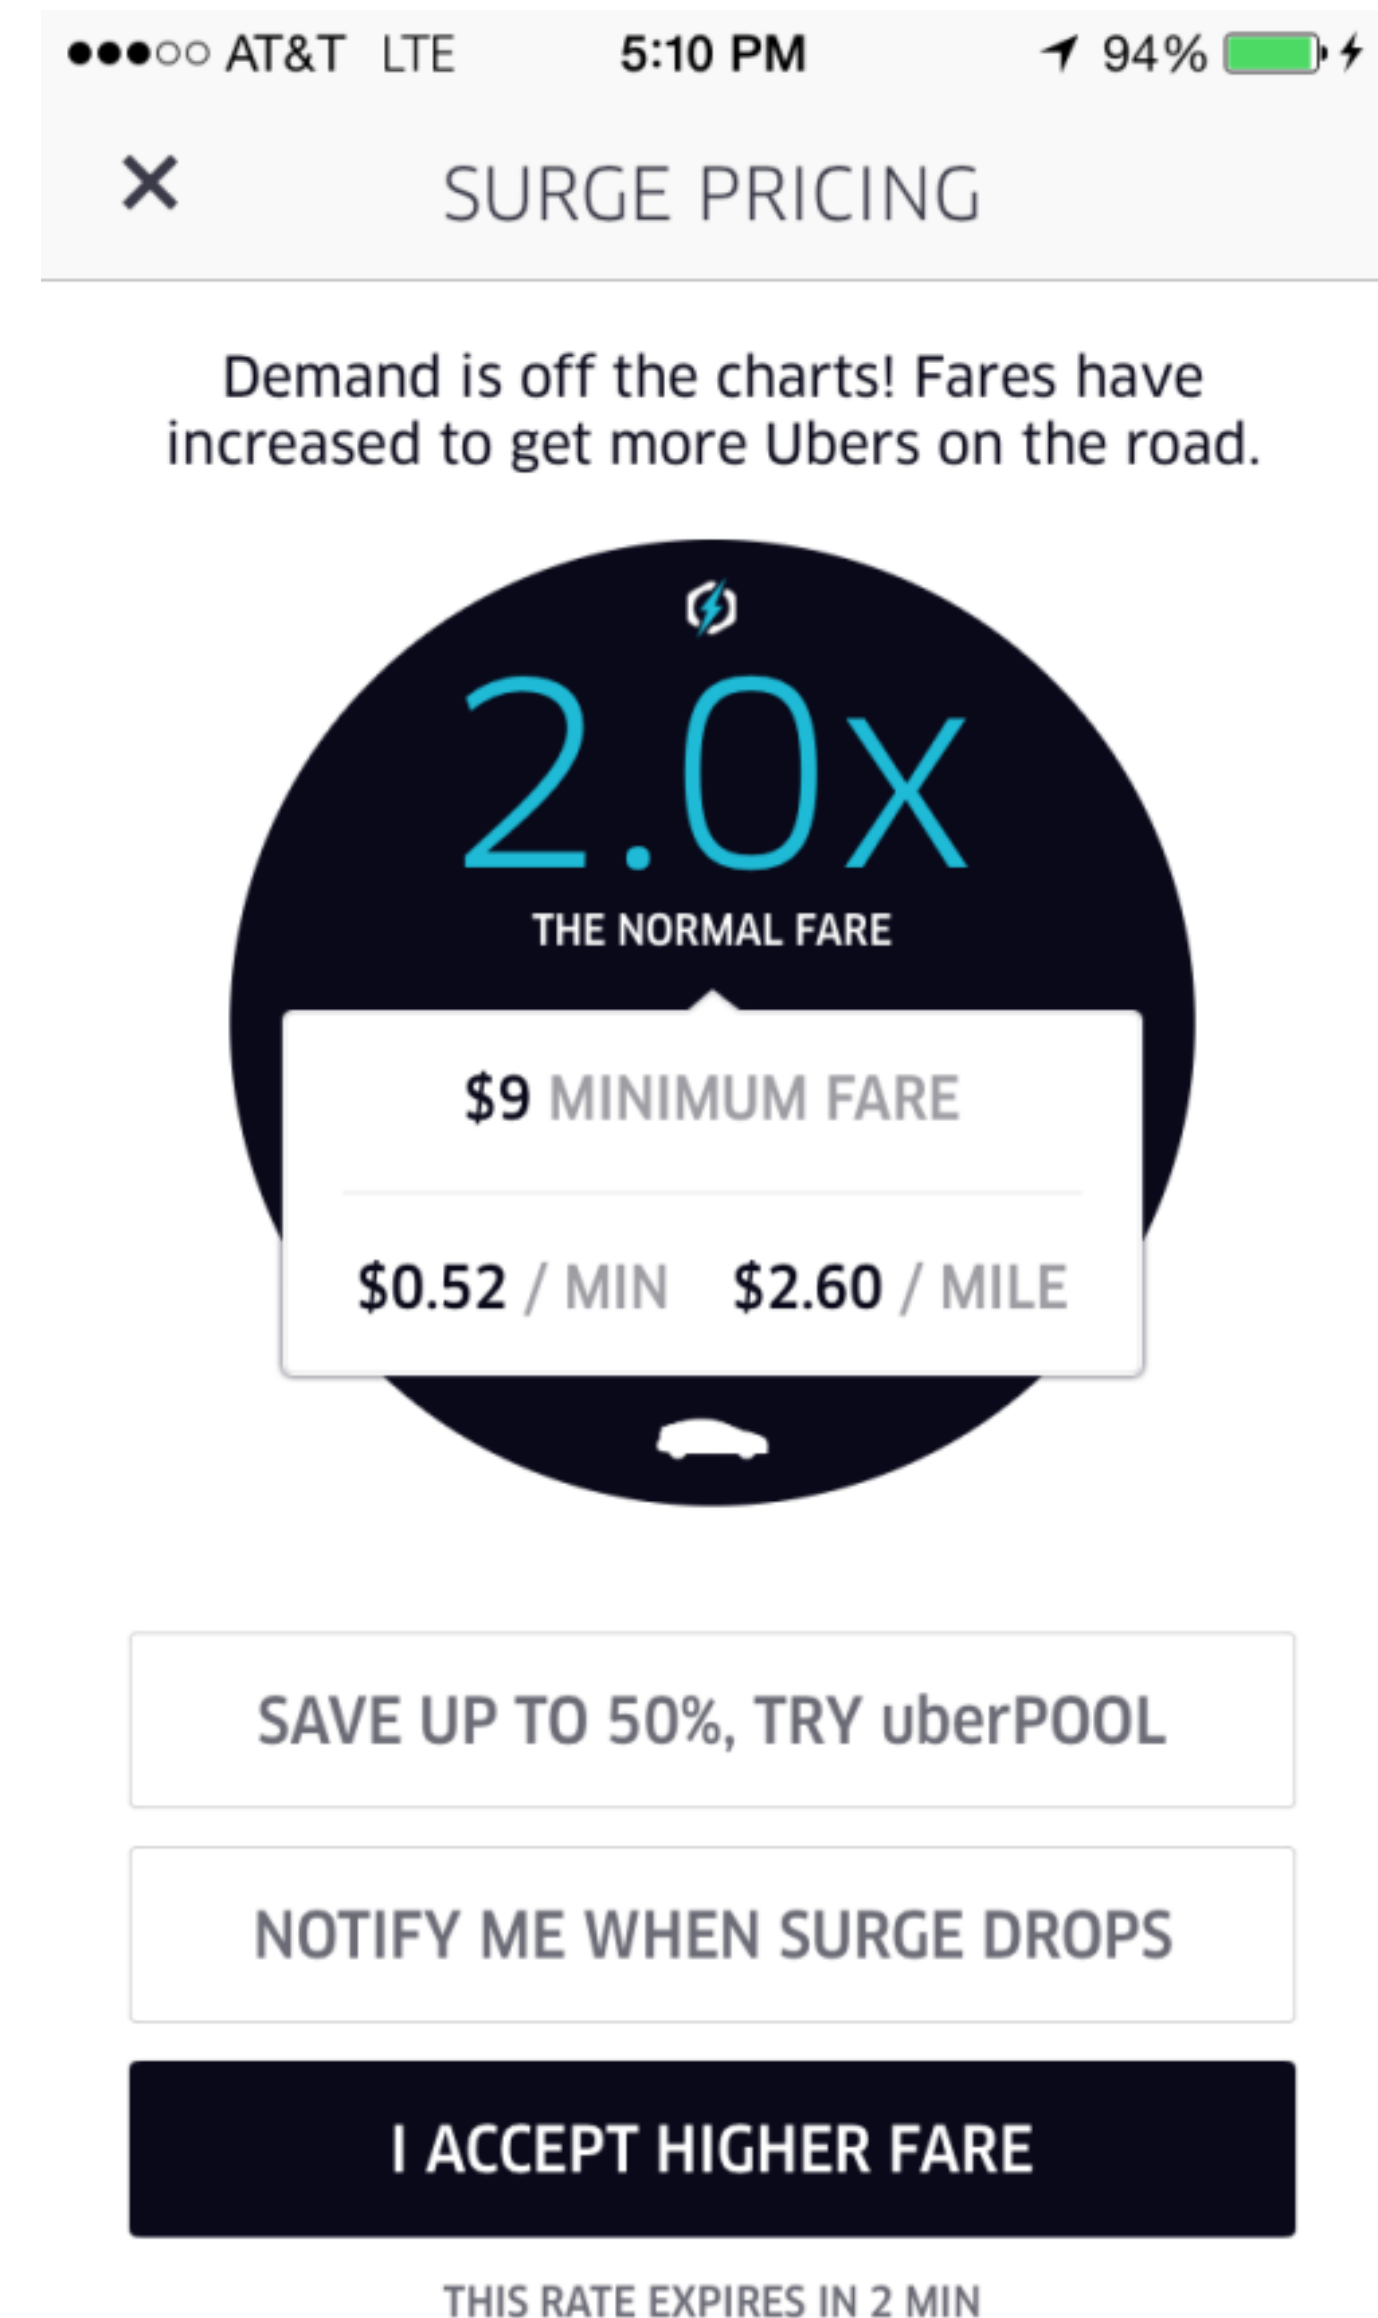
●●●○○ AT&T LTE 5:10 PM 94%

×

SURGE PRICING

Demand is off the charts! Fares have increased to get more Ubers on the road.

2.0x

THE NORMAL FARE

$9 MINIMUM FARE

$0.52 / MIN $2.60 / MILE

SAVE UP TO 50%, TRY uberPOOL

NOTIFY ME WHEN SURGE DROPS

I ACCEPT HIGHER FARE

THIS RATE EXPIRES IN 2 MIN